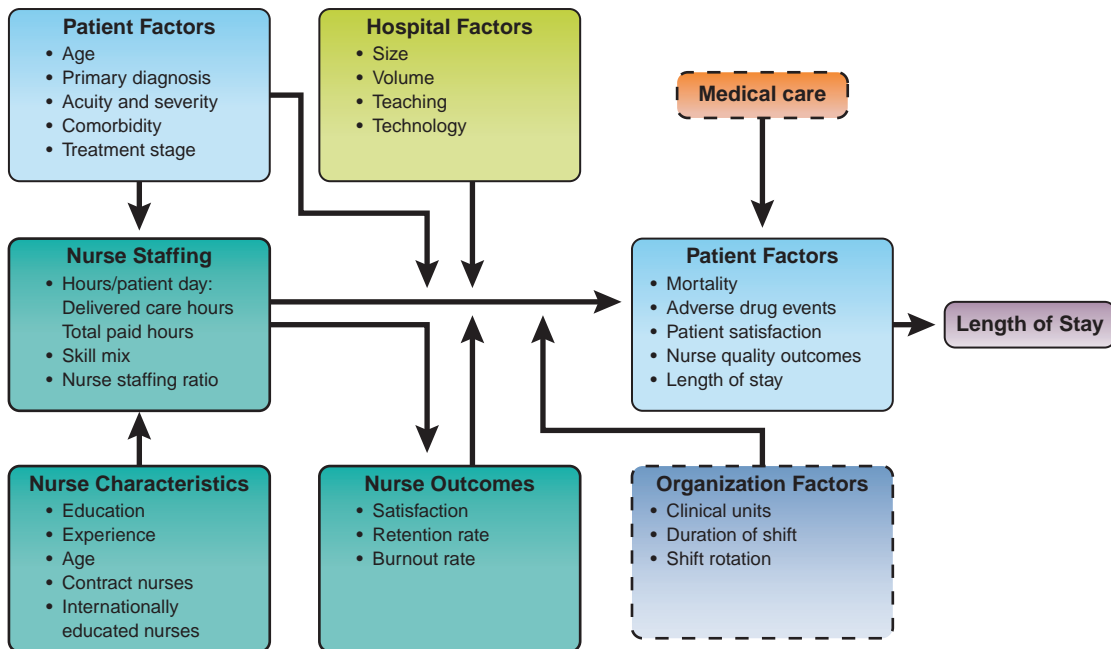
Patient Factors
- Age
- Primary diagnosis
- Acuity and severity
- Comorbidity
- Treatment stage

Hospital Factors
- Size
- Volume
- Teaching
- Technology

Medical care

Nurse Staffing
- Hours/patient day:
Delivered care hours
Total paid hours
- Skill mix
- Nurse staffing ratio

Patient Factors
- Mortality
- Adverse drug events
- Patient satisfaction
- Nurse quality outcomes
- Length of stay

Length of Stay

Nurse Characteristics
- Education
- Experience
- Age
- Contract nurses
- Internationally educated nurses

Nurse Outcomes
- Satisfaction
- Retention rate
- Burnout rate

Organization Factors
- Clinical units
- Duration of shift
- Shift rotation